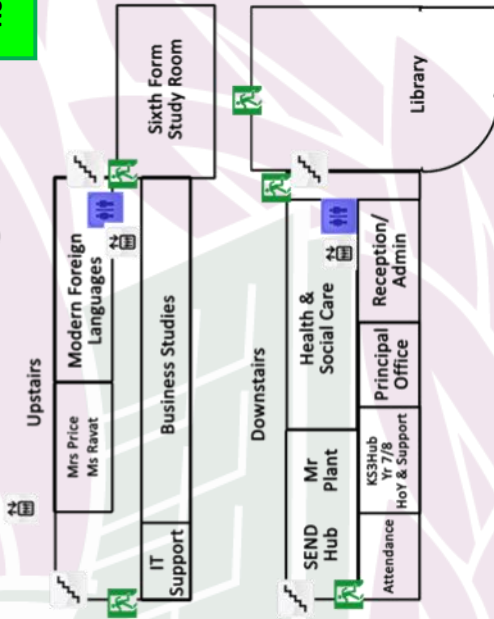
Upstairs

Mrs Price
Ms Ravat

Modern Foreign Languages

Business Studies

IT Support

Sixth Form Study Room

Library

Downstairs

SEND Hub

Mr Plant

Health & Social Care

Attendance

KS3Hub Yr 7/8 HoY & Support

Principal Office

Reception/ Admin